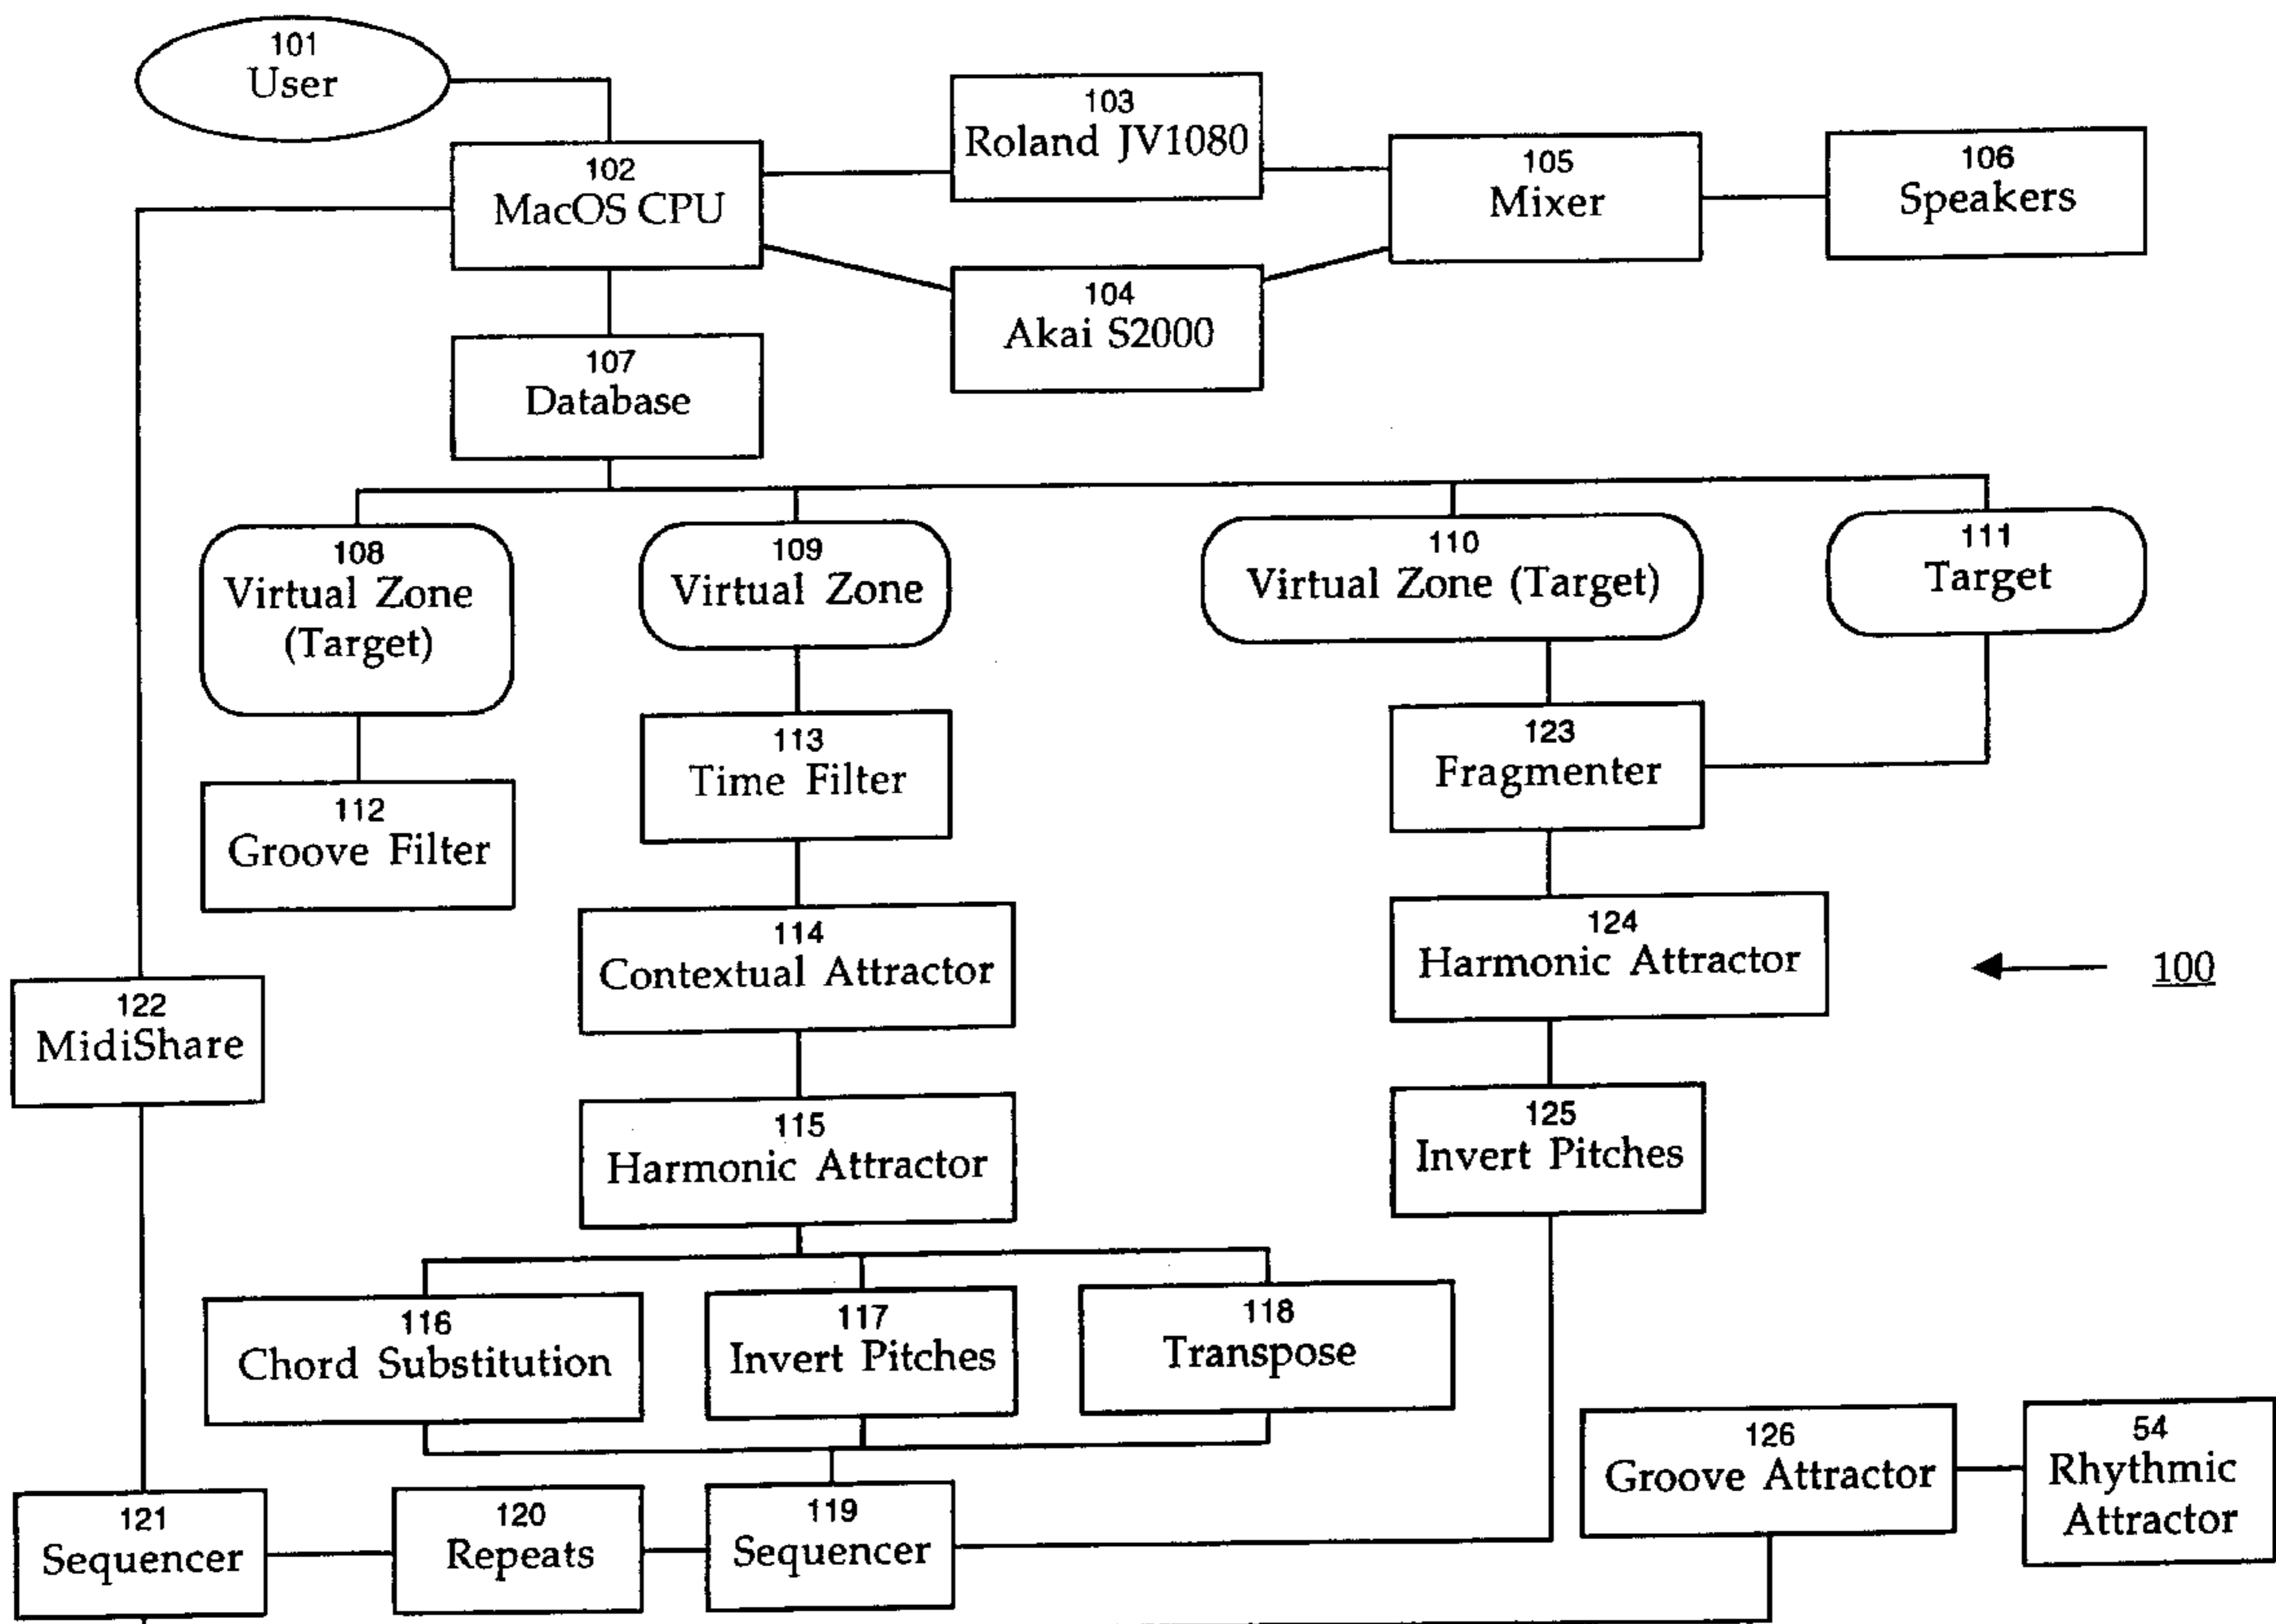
101
User

102
MacOS CPU

103
Roland JV1080

104
Akai S2000

105
Mixer

106
Speakers

107
Database

108
Virtual Zone (Target)

109
Virtual Zone

110
Virtual Zone (Target)

111
Target

112
Groove Filter

113
Time Filter

123
Fragmenter

114
Contextual Attractor

124
Harmonic Attractor

100

122
MidiShare

115
Harmonic Attractor

125
Invert Pitches

116
Chord Substitution

117
Invert Pitches

118
Transpose

126
Groove Attractor

54
Rhythmic Attractor

121
Sequencer

120
Repeats

119
Sequencer